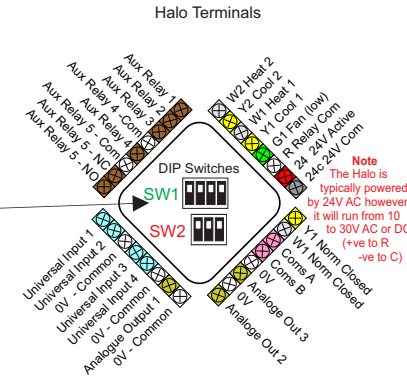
Halo Terminals

Aux Relay 1
Aux Relay 2
Aux Relay 3
Aux Relay 4 - Com
Aux Relay 4
Aux Relay 5 - Com
Aux Relay 5 - NC
Aux Relay 5 - NO

W2 Heat 2
Y2 Cool 2
W1 Heat 1
Y1 Cool 1
G1 Fan (low)
R Relay Com
24 24V Active
24c 24V Com

Note
The Halo is typically powered by 24V AC however it will run from 10 to 30V AC or DC (+ve to R -ve to C)

DIP Switches
SW1
SW2

Universal Input 1
Universal Input 2
0V - Common
Universal Input 3
Universal Input 4
0V - Common
Analogue Output 1
0V - Common

Y1 Norm Closed
W1 Norm Closed
Coms A
Coms B
0V
Analogue Out 3
0V
Analogue Out 2